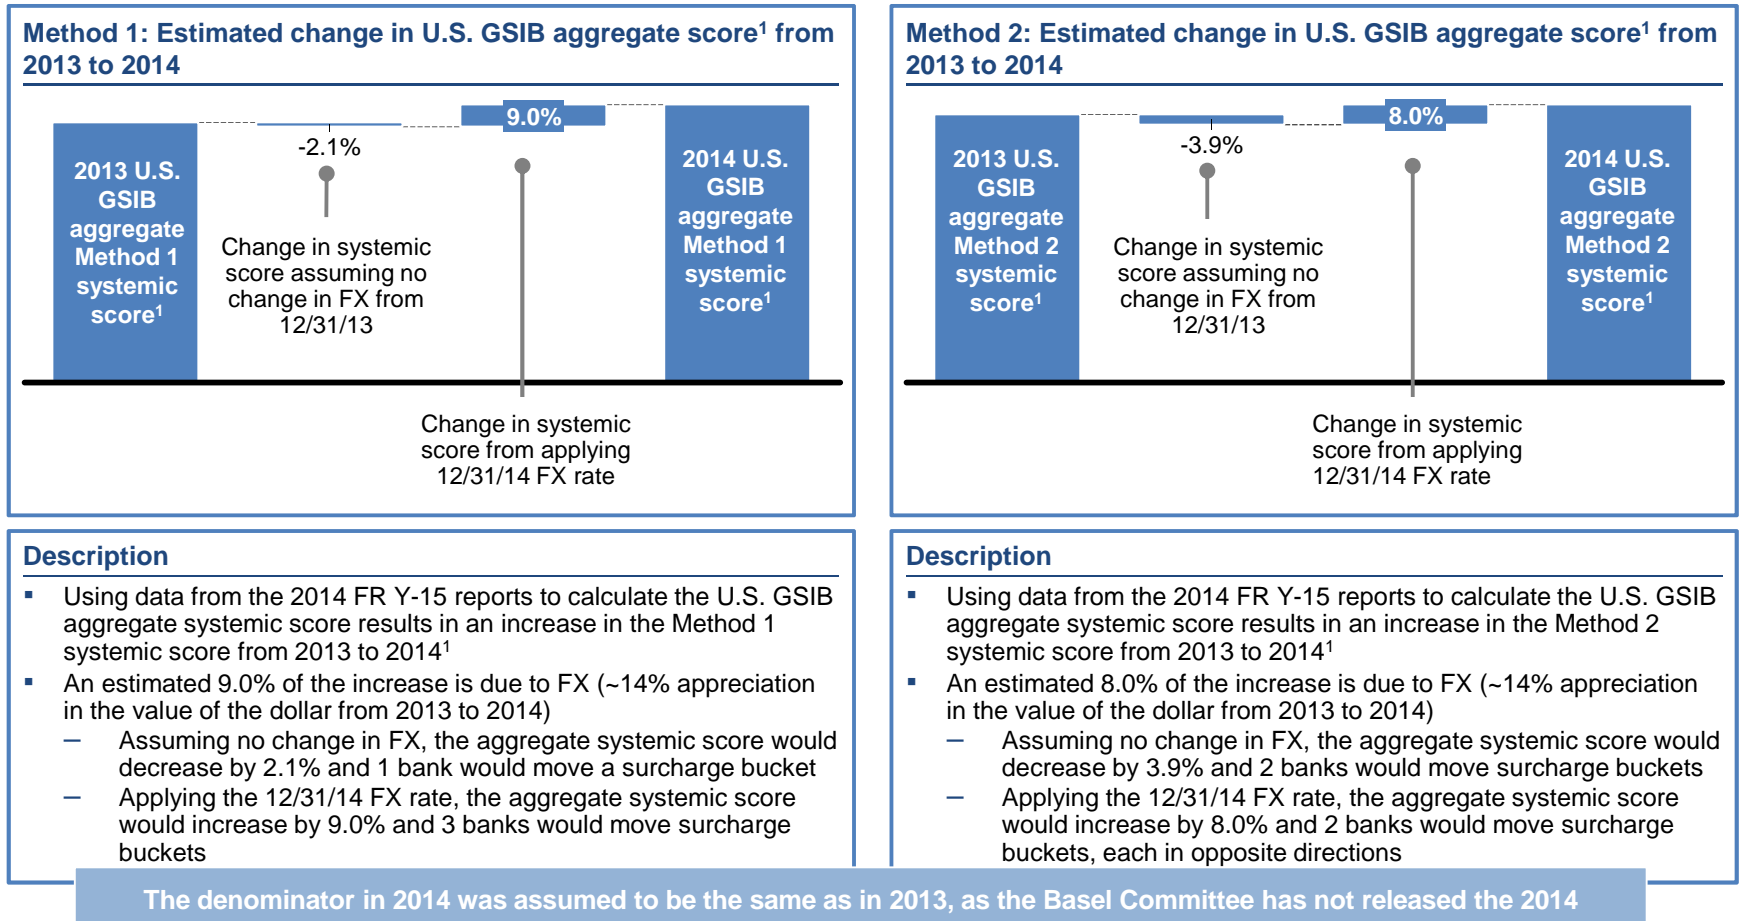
Method 1: Estimated change in U.S. GSIB aggregate score$^1$ from 2013 to 2014

2013 U.S. GSIB aggregate Method 1 systemic score$^1$

-2.1%

Change in systemic score assuming no change in FX from 12/31/13

9.0%

Change in systemic score from applying 12/31/14 FX rate

2014 U.S. GSIB aggregate Method 1 systemic score$^1$

Method 2: Estimated change in U.S. GSIB aggregate score$^1$ from 2013 to 2014

2013 U.S. GSIB aggregate Method 2 systemic score$^1$

-3.9%

Change in systemic score assuming no change in FX from 12/31/13

8.0%

Change in systemic score from applying 12/31/14 FX rate

2014 U.S. GSIB aggregate Method 2 systemic score$^1$

Description

▪ Using data from the 2014 FR Y-15 reports to calculate the U.S. GSIB aggregate systemic score results in an increase in the Method 1 systemic score from 2013 to 2014$^1$

▪ An estimated 9.0% of the increase is due to FX (~14% appreciation in the value of the dollar from 2013 to 2014)

– Assuming no change in FX, the aggregate systemic score would decrease by 2.1% and 1 bank would move a surcharge bucket

– Applying the 12/31/14 FX rate, the aggregate systemic score would increase by 9.0% and 3 banks would move surcharge buckets

Description

▪ Using data from the 2014 FR Y-15 reports to calculate the U.S. GSIB aggregate systemic score results in an increase in the Method 2 systemic score from 2013 to 2014$^1$

▪ An estimated 8.0% of the increase is due to FX (~14% appreciation in the value of the dollar from 2013 to 2014)

– Assuming no change in FX, the aggregate systemic score would decrease by 3.9% and 2 banks would move surcharge buckets

– Applying the 12/31/14 FX rate, the aggregate systemic score would increase by 8.0% and 2 banks would move surcharge buckets, each in opposite directions

The denominator in 2014 was assumed to be the same as in 2013, as the Basel Committee has not released the 2014